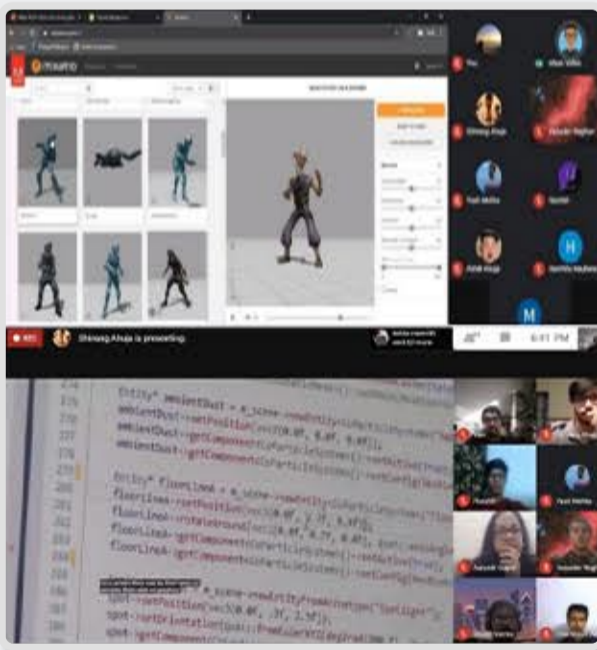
mixamo

Shivang Ahuja is presenting

6:41 PM

REC

Entity* ambientDust = m_scene->newEntity
ambientDust->setPosition(vec3(0.0f, 0.0f, 0.0f));
ambientDust->getComponent
ambientDust->getComponent

Entity* floorLine4 = m_scene->newEntity
floorLine4->setPosition(vec3(0.0f,
floorLine4->rotateAround(vec3(0.0f,
floorLine4->getComponent
floorLine4->getComponent

spot->setPosition(vec3(0.0f, 3f, 2.5f));
spot->setOrientation
spot->getComponent

Shivang Ahuja

Nomit

Yash Mehta

H

M